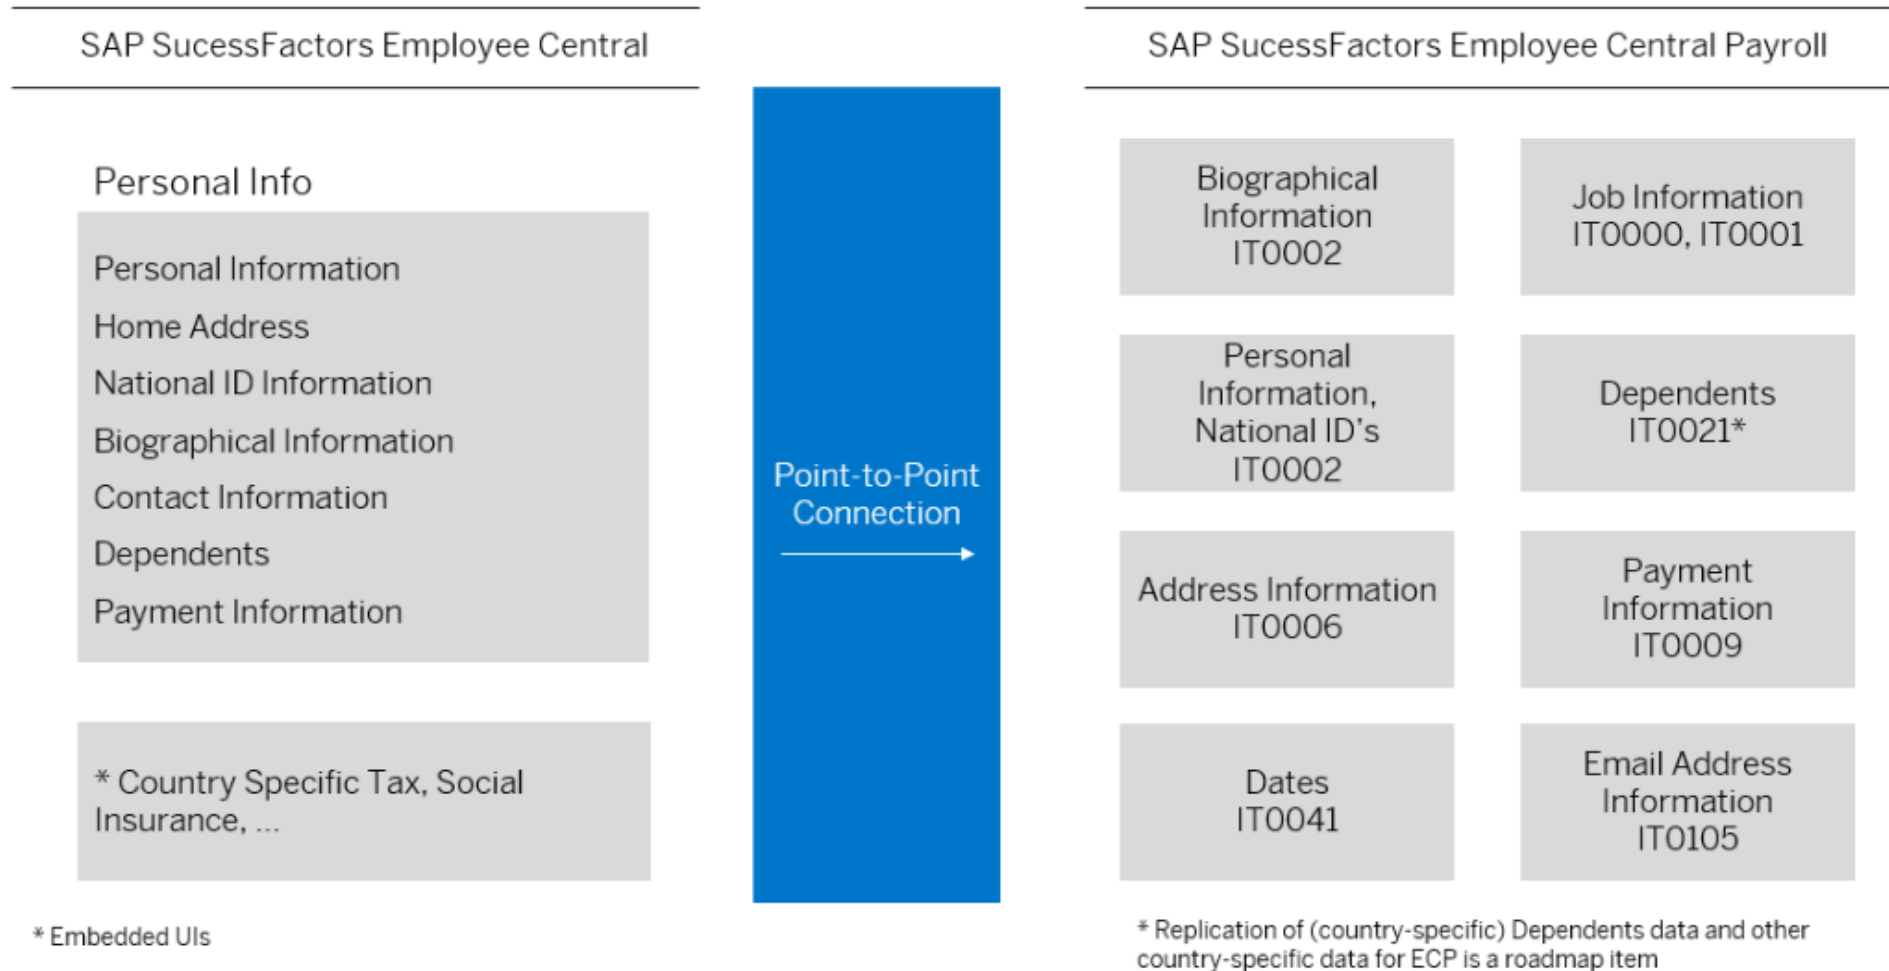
SAP SucessFactors Employee Central

Personal Info

Personal Information

Home Address

National ID Information

Biographical Information

Contact Information

Dependents

Payment Information

* Country Specific Tax, Social Insurance, ...

* Embedded UIs

Point-to-Point Connection

SAP SucessFactors Employee Central Payroll

Biographical Information IT0002

Job Information IT0000, IT0001

Personal Information, National ID's IT0002

Dependents IT0021*

Address Information IT0006

Payment Information IT0009

Dates IT0041

Email Address Information IT0105

* Replication of (country-specific) Dependents data and other country-specific data for ECP is a roadmap item